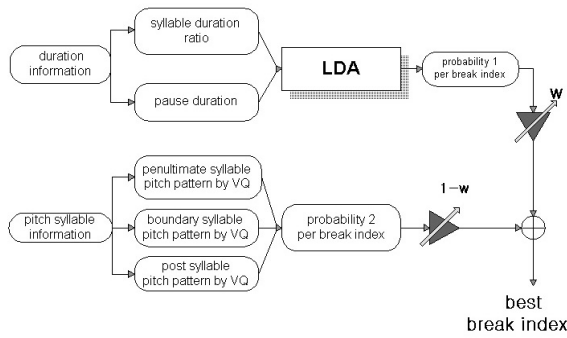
duration information

syllable duration ratio

pause duration

LDA

probability 1 per break index

W

pitch syllable information

penultimate syllable pitch pattern by VQ

boundary syllable pitch pattern by VQ

post syllable pitch pattern by VQ

probability 2 per break index

1−w

best break index